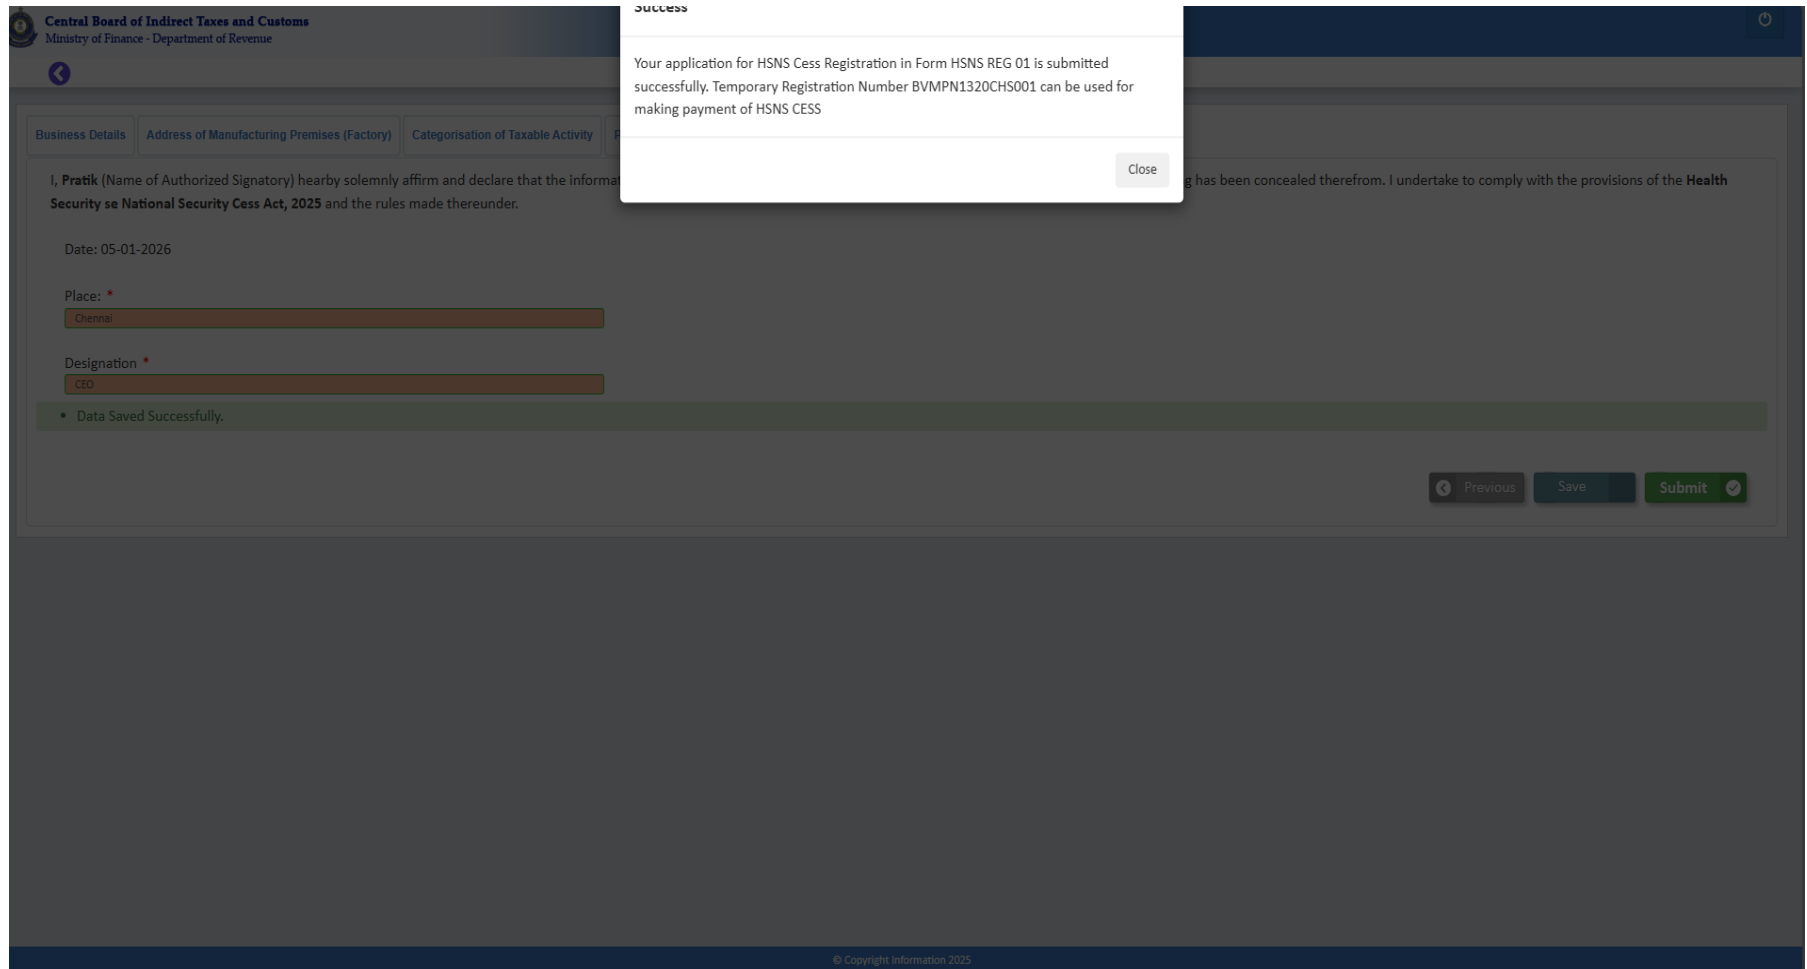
Central Board of Indirect Taxes and Customs
Ministry of Finance - Department of Revenue

Success

Your application for HSNS Cess Registration in Form HSNS REG 01 is submitted successfully. Temporary Registration Number BVMPN1320CHS001 can be used for making payment of HSNS CESS

Close

Business Details | Address of Manufacturing Premises (Factory) | Categorisation of Taxable Activity | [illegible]

I, Pratik (Name of Authorized Signatory) hearby solemnly affirm and declare that the informat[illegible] g has been concealed therefrom. I undertake to comply with the provisions of the Health Security se National Security Cess Act, 2025 and the rules made thereunder.

Date: 05-01-2026

Place: *
Chennai

Designation *
CEO

• Data Saved Successfully.

Previous Save Submit

© Copyright Information 2025